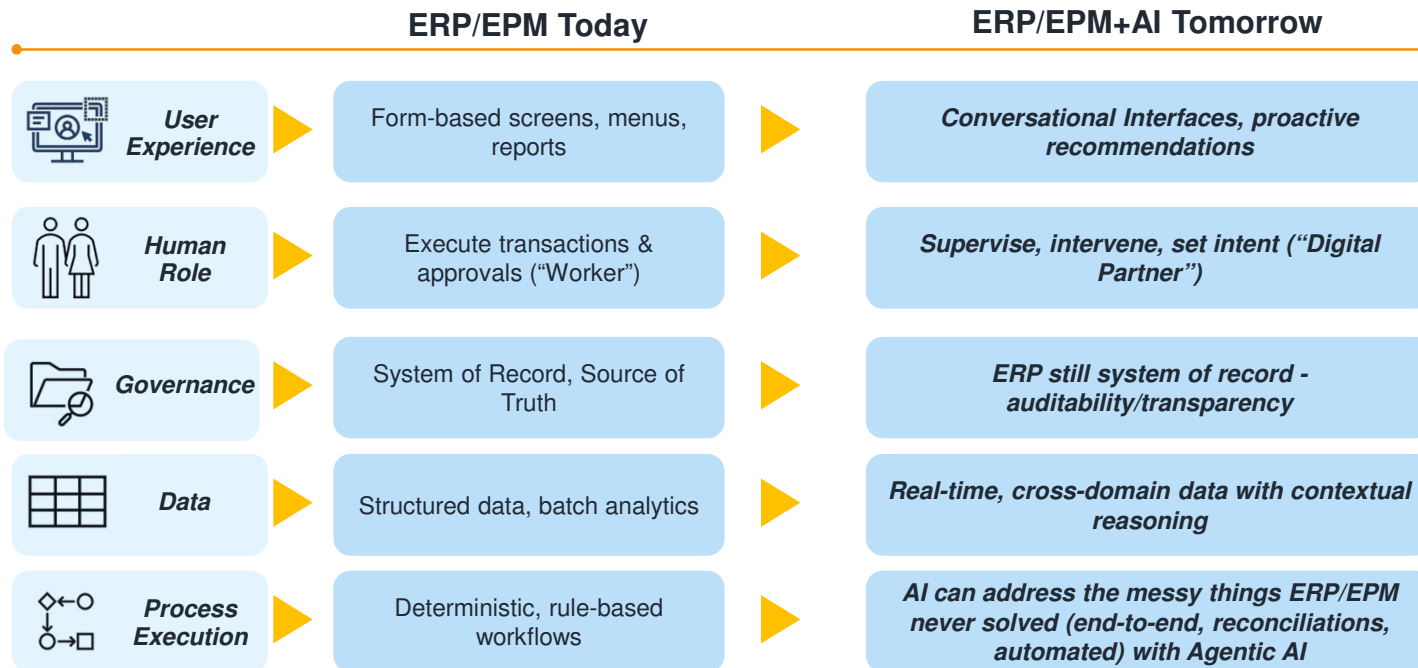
ERP/EPM Today

ERP/EPM+AI Tomorrow

User Experience

Form-based screens, menus, reports

Conversational Interfaces, proactive recommendations

Human Role

Execute transactions & approvals ("Worker")

Supervise, intervene, set intent ("Digital Partner")

Governance

System of Record, Source of Truth

ERP still system of record - auditability/transparency

Data

Structured data, batch analytics

Real-time, cross-domain data with contextual reasoning

Process Execution

Deterministic, rule-based workflows

AI can address the messy things ERP/EPM never solved (end-to-end, reconciliations, automated) with Agentic AI